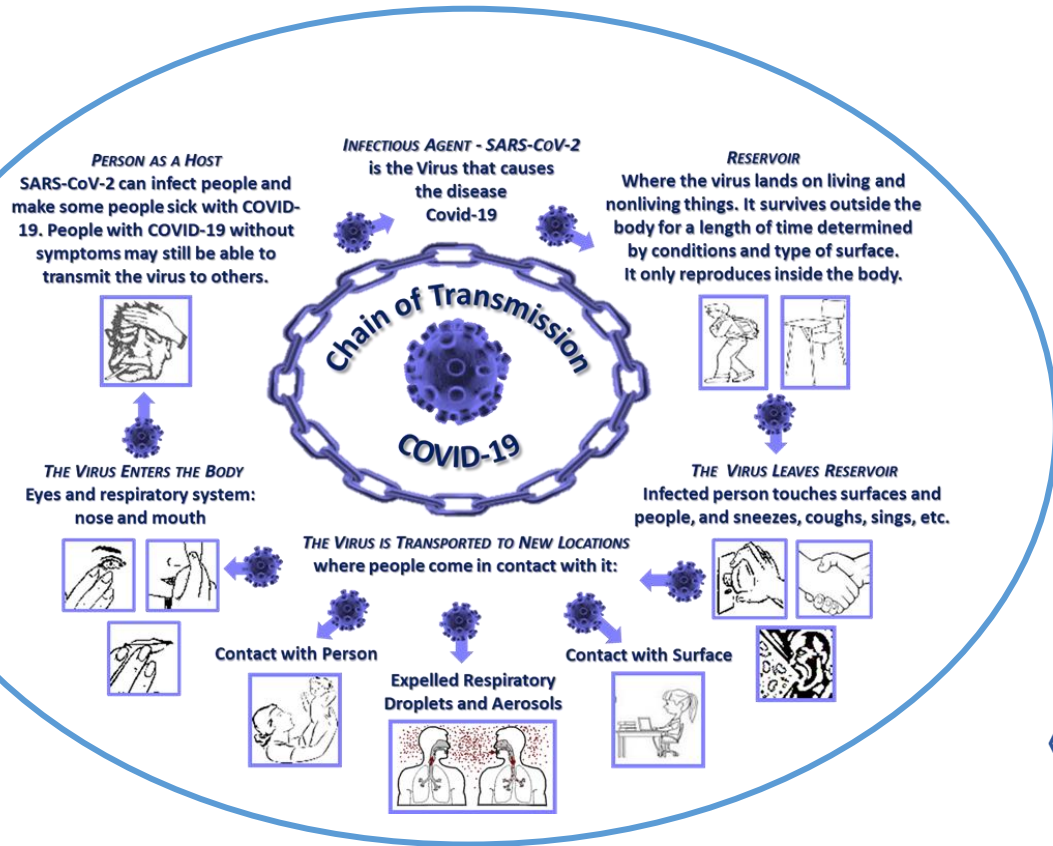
PERSON AS A HOST
SARS-CoV-2 can infect people and make some people sick with COVID-19. People with COVID-19 without symptoms may still be able to transmit the virus to others.

INFECTIOUS AGENT - SARS-COV-2
is the Virus that causes the disease Covid-19

RESERVOIR
Where the virus lands on living and nonliving things. It survives outside the body for a length of time determined by conditions and type of surface. It only reproduces inside the body.

Chain of Transmission
COVID-19

THE VIRUS ENTERS THE BODY
Eyes and respiratory system: nose and mouth

THE VIRUS LEAVES RESERVOIR
Infected person touches surfaces and people, and sneezes, coughs, sings, etc.

THE VIRUS IS TRANSPORTED TO NEW LOCATIONS
where people come in contact with it:

Contact with Person

Expelled Respiratory Droplets and Aerosols

Contact with Surface